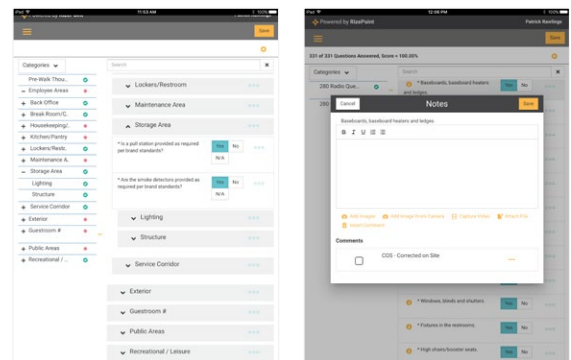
iPad 11:53 AM

Powered by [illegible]

Save

Categories

Search

Pre-Walk Thou...

Employee Areas

Back Office

Break Room/C..

Housekeeping/..

Kitchen/Pantry

Lockers/Rest..

Maintenance A..

Storage Area

Lighting

Structure

Service Corridor

Exterior

Guestroom #

Public Areas

Recreational / ...

Lockers/Restroom

Maintenance Area

Storage Area

* Is a pull station provided as required per brand standards?

Yes No N/A

* Are the smoke detectors provided as required per brand standards?

Yes No N/A

Lighting

Structure

Service Corridor

Exterior

Guestroom #

Public Areas

Recreational / Leisure

iPad 12:06 PM

Powered by RizePoint

Patrick Rawlings

Save

331 of 331 Questions Answered, Score = 100.00%

Categories

Search

280 Radio Que...

280 Housing C...

* Baseboards, baseboard heaters and ledges.

Yes No

Cancel

Notes

Save

Baseboards, baseboard heaters and ledges.

B I U

Add Images

Add Image From Camera

Capture Video

Attach File

Insert Comment

Comments

COS - Corrected on Site

* Windows, blinds and shutters.

* Fixtures in the restrooms.

* High chairs/booster seats

Yes No